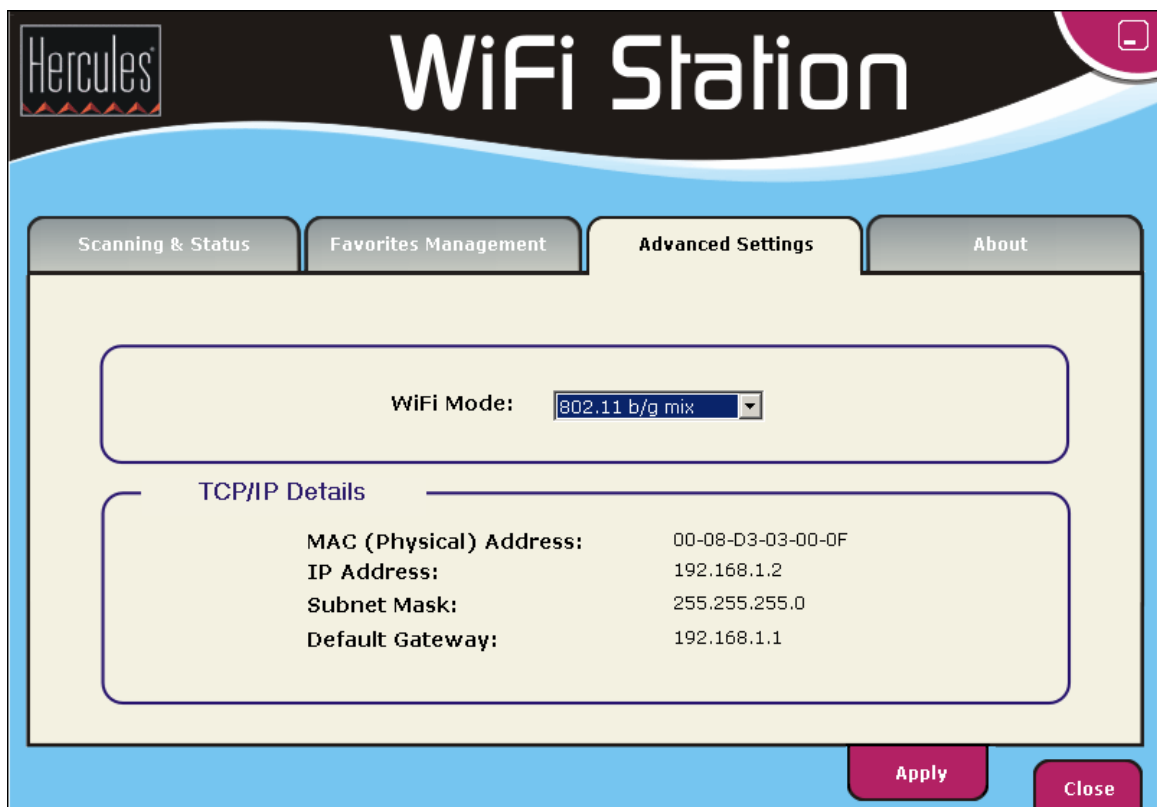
Hercules

WiFi Station

Scanning & Status

Favorites Management

Advanced Settings

About

WiFi Mode: 802.11 b/g mix

TCP/IP Details

| | |
|---|---|
| MAC (Physical) Address: | 00-08-D3-03-00-0F |
| IP Address: | 192.168.1.2 |
| Subnet Mask: | 255.255.255.0 |
| Default Gateway: | 192.168.1.1 |

Apply

Close